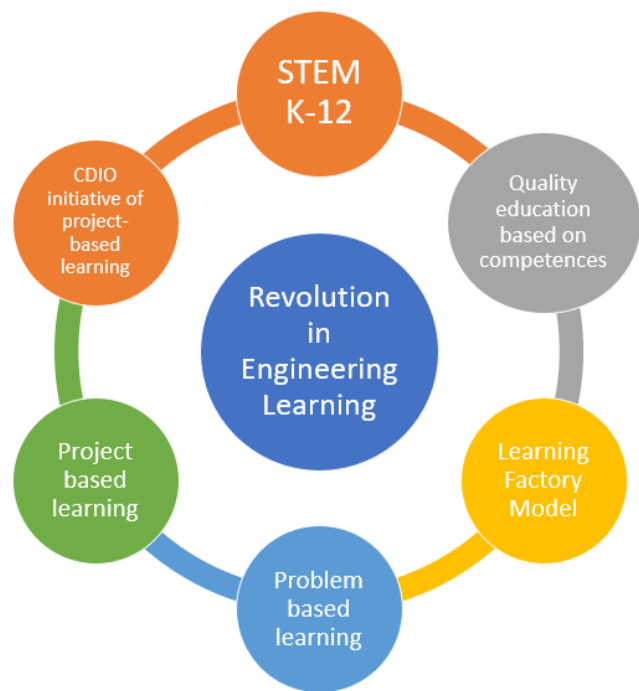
STEM K-12

Quality education based on competences

Learning Factory Model

Problem based learning

Project based learning

CDIO initiative of project-based learning

Revolution in Engineering Learning